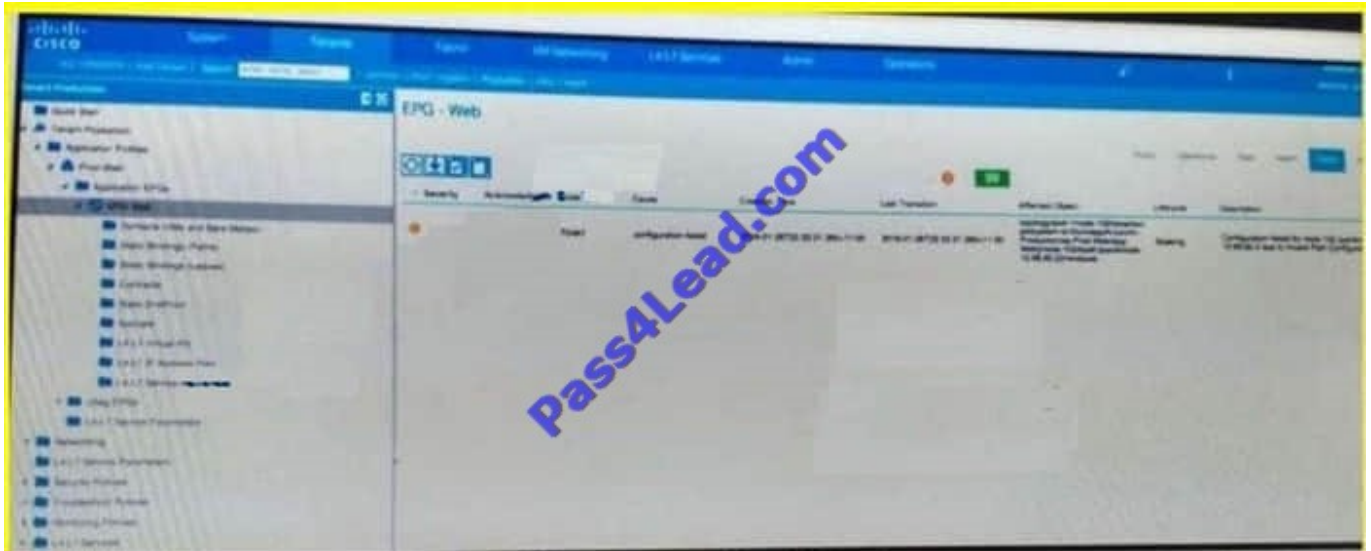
cisco

System Tenants Fabric VM Networking L4-L7 Services Admin Operations

Tenant Production

Quick Start
Tenant Production
Application Profiles
EPG Web

Networking
L4-L7 Service Parameters
Security Policies
Troubleshoot Policies
Monitoring Policies
L4-L7 Services

EPG - Web

Severity Acknowledged Code Cause Creation Time Last Transition Affected Object Lifecycle Description

Raised configuration-failed

Pass4Lead.com